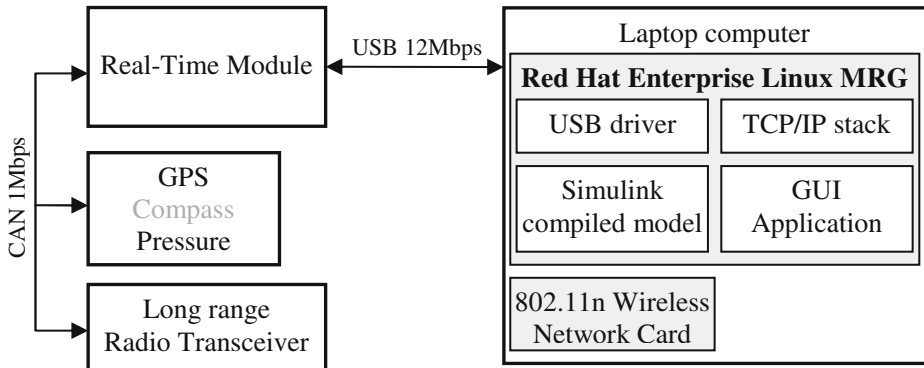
CAN 1Mbps

Real-Time Module

USB 12Mbps

GPS
Compass
Pressure

Long range
Radio Transceiver

Laptop computer

Red Hat Enterprise Linux MRG

USB driver

TCP/IP stack

Simulink
compiled model

GUI
Application

802.11n Wireless
Network Card